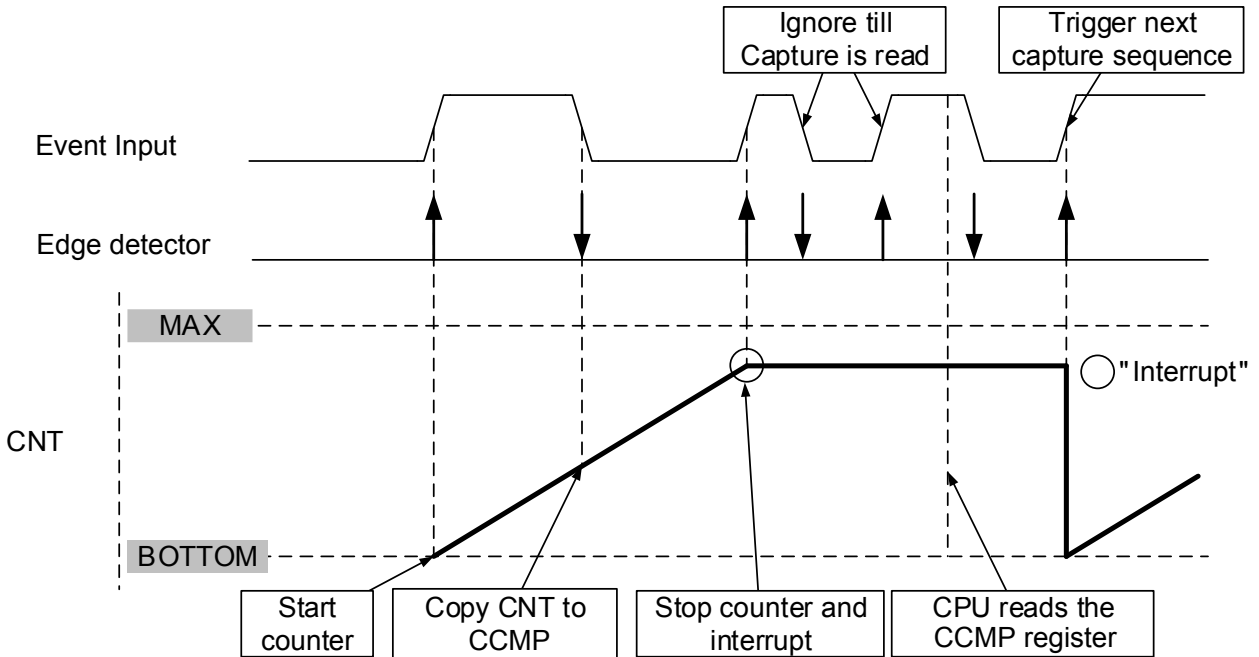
Ignore till Capture is read

Trigger next capture sequence

Event Input

Edge detector

MAX

"Interrupt"

CNT

BOTTOM

Start counter

Copy CNT to CCMP

Stop counter and interrupt

CPU reads the CCMP register